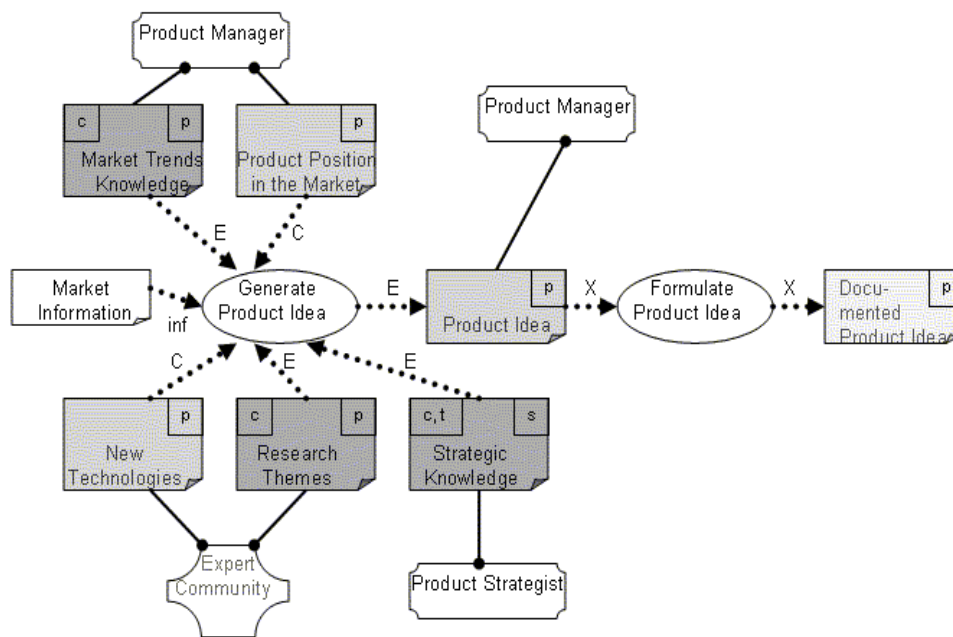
Product Manager

c
p
Market Trends Knowledge

p
Product Position in the Market

E
C

Product Manager

Market Information
inf

Generate Product Idea

E

p
Product Idea

X

Formulate Product Idea

X

p
Documented Product Idea

C
E
E

p
New Technologies

c
p
Research Themes

c,t
s
Strategic Knowledge

Expert Community

Product Strategist